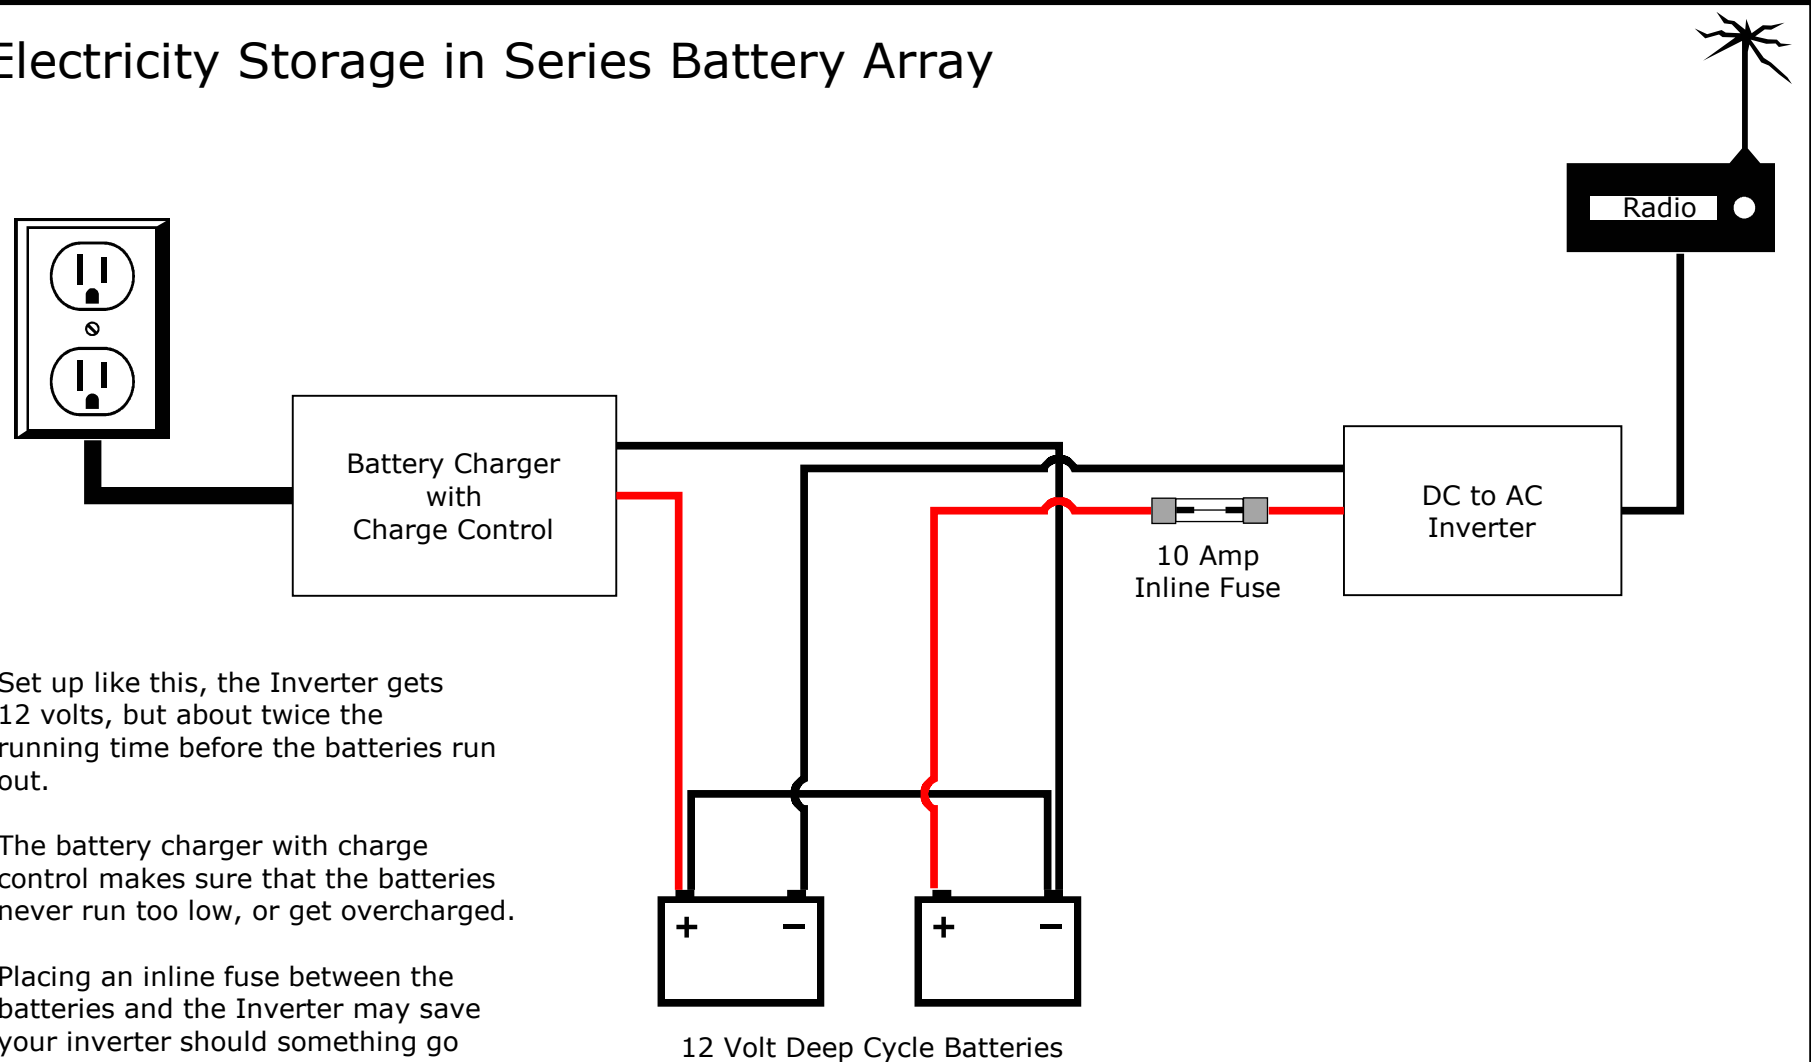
Electricity Storage in Series Battery Array

Radio

Battery Charger with Charge Control

DC to AC Inverter

10 Amp Inline Fuse

Set up like this, the Inverter gets 12 volts, but about twice the running time before the batteries run out.

The battery charger with charge control makes sure that the batteries never run too low, or get overcharged.

Placing an inline fuse between the batteries and the Inverter may save your inverter should something go

+ −

+ −

12 Volt Deep Cycle Batteries